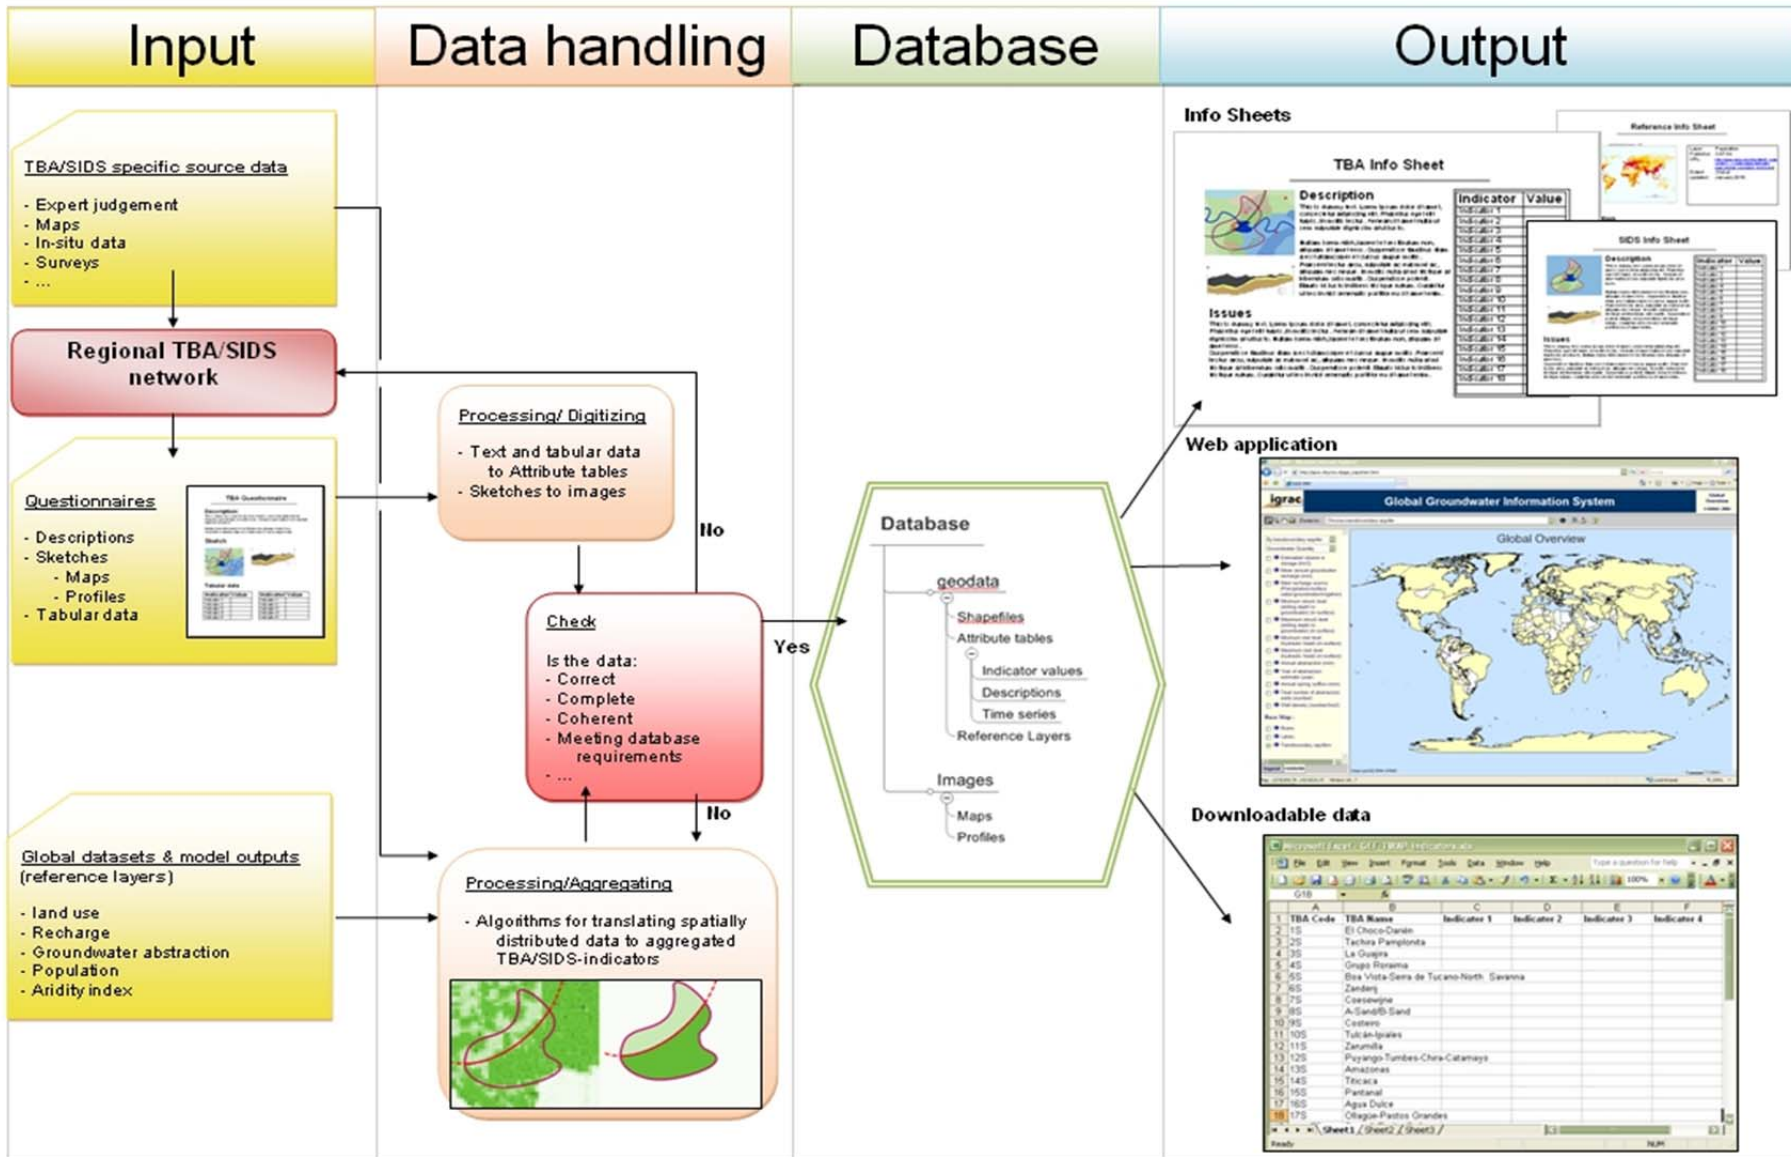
Input

Data handling

Database

Output

TBA/SIDS specific source data

- Expert judgement
- Maps
- In-situ data
- Surveys
- ...

Regional TBA/SIDS network

Questionnaires

- Descriptions
- Sketches
- Maps
- Profiles
- Tabular data

TBA Questionnaire

Global datasets & model outputs (reference layers)

- land use
- Recharge
- Groundwater abstraction
- Population
- Aridity index

Processing/ Digitizing

- Text and tabular data to Attribute tables
- Sketches to images

No

Check

Is the data:
- Correct
- Complete
- Coherent
- Meeting database requirements
- ...

Yes

No

Processing/Aggregating

- Algorithms for translating spatially distributed data to aggregated TBA/SIDS-indicators

Database

geodata

Shapefiles

Attribute tables

Indicator values

Descriptions

Time series

Reference Layers

Images

Maps

Profiles

Info Sheets

Reference Info Sheet

TBA Info Sheet

Description

Indicator | Value

Issues

SIDS Info Sheet

Description

Issues

Web application

igrac

Global Groundwater Information System

Global Overview

Downloadable data

| | A | B | C | D | E | F |
|---|---|---|---|---|---|---|
| 1 | TBA Code | TBA Name | Indicator 1 | Indicator 2 | Indicator 3 | Indicator 4 |
| 2 | 1S | El Choco-Darién | | | | |
| 3 | 2S | Tachira Pamplonita | | | | |
| 4 | 3S | La Guajira | | | | |
| 5 | 4S | Grupo Roraima | | | | |
| 6 | 5S | Boa Vista-Serra de Tucano-North Savanna | | | | |
| 7 | 6S | Zanderij | | | | |
| 8 | 7S | Coesewijne | | | | |
| 9 | 8S | A-Sand/B-Sand | | | | |
| 10 | 9S | Costeiro | | | | |
| 11 | 10S | Tulcán-Ipiales | | | | |
| 12 | 11S | Zarumilla | | | | |
| 13 | 12S | Puyango-Tumbes-Chira-Catamayo | | | | |
| 14 | 13S | Amazonas | | | | |
| 15 | 14S | Titicaca | | | | |
| 16 | 15S | Pantanal | | | | |
| 17 | 16S | Agua Dulce | | | | |
| 18 | 17S | Ollague-Pastos Grandes | | | | |

Sheet1 / Sheet2 / Sheet3